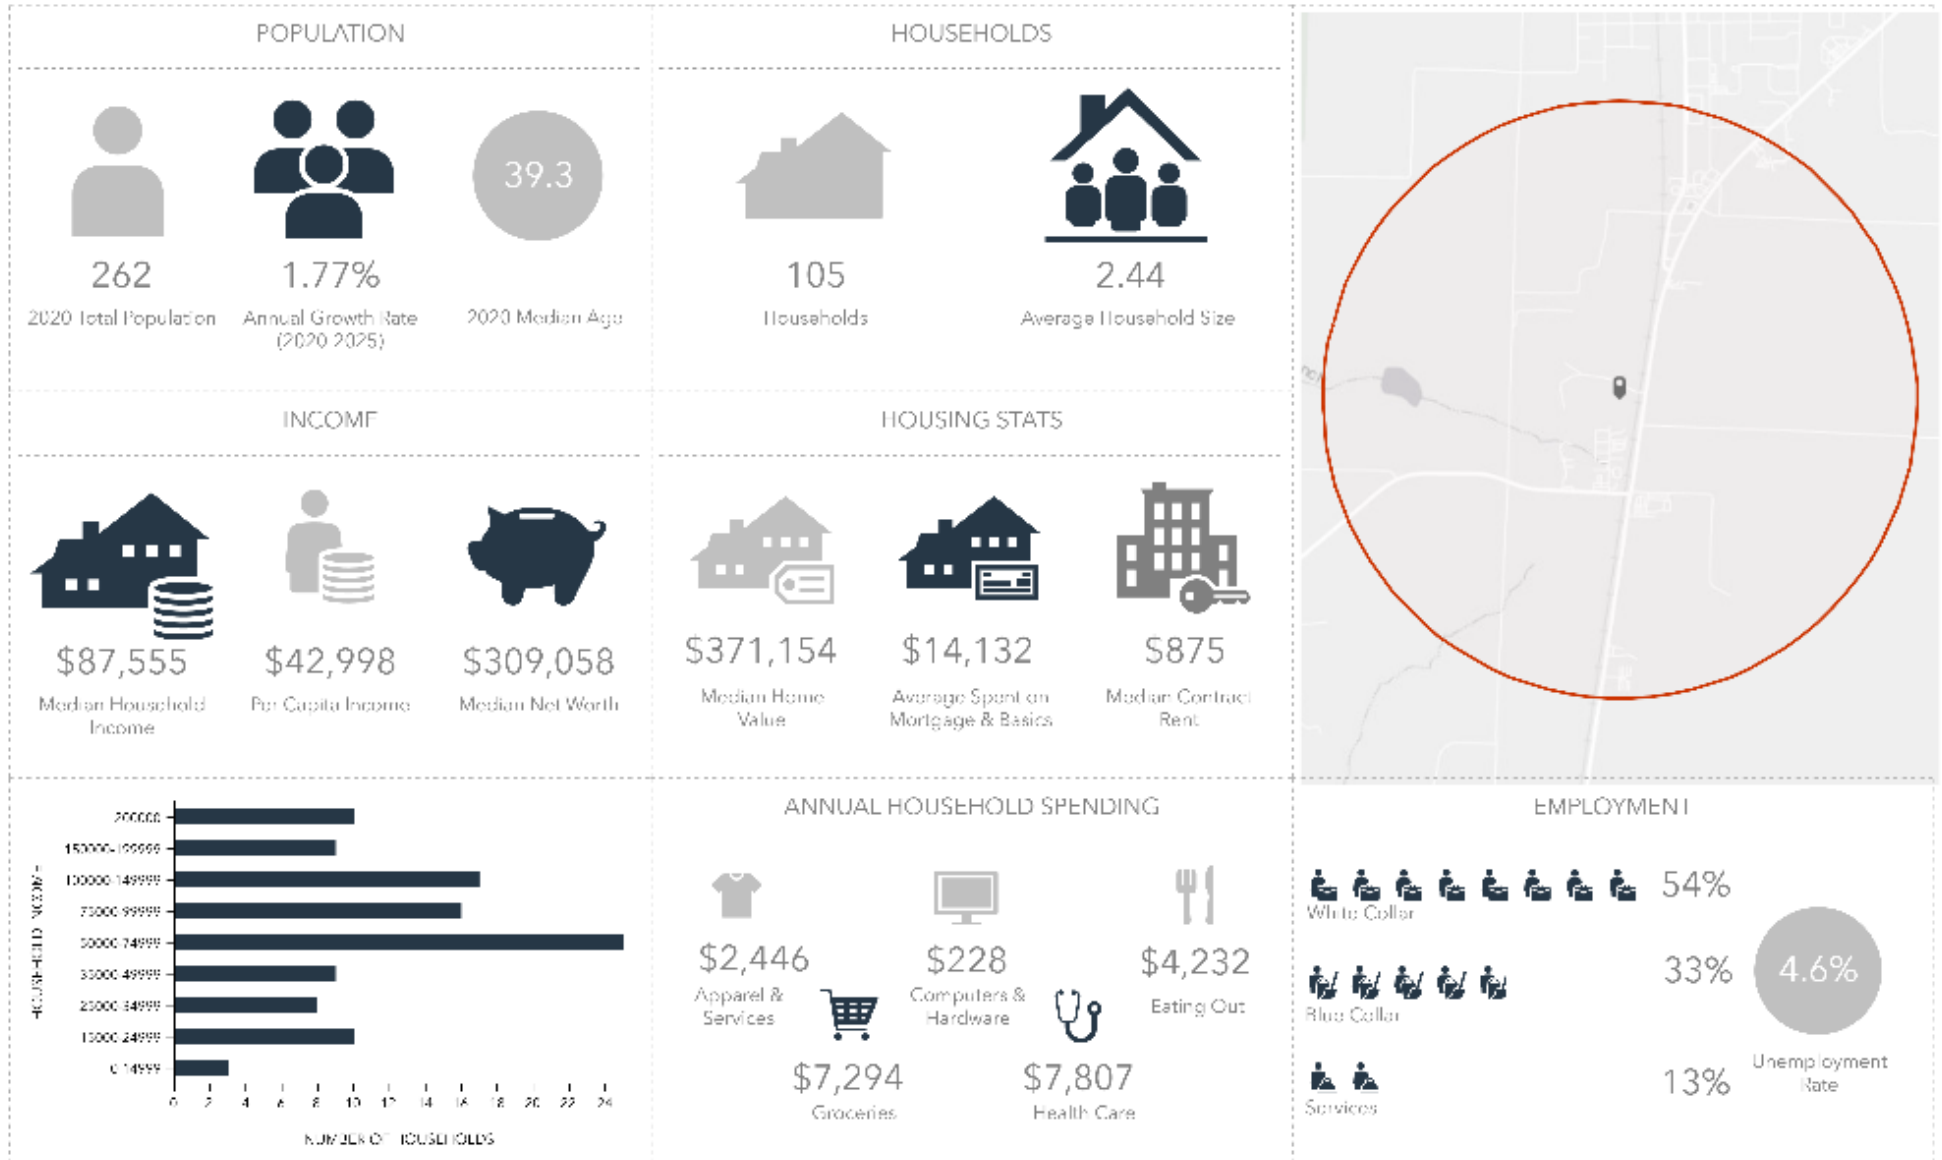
POPULATION

39.3

262
2020 Total Population

1.77%
Annual Growth Rate (2020-2025)

2020 Median Age

HOUSEHOLDS

105
Households

2.44
Average Household Size

INCOME

$87,555
Median Household Income

$42,998
Per Capita Income

$309,058
Median Net Worth

HOUSING STATS

$371,154
Median Home Value

$14,132
Average Spent on Mortgage & Basics

$875
Median Contract Rent

| HOUSEHOLD INCOME | NUMBER OF HOUSEHOLDS |
|---|---|
| 200000+ | 10 |
| 150000-199999 | 9 |
| 100000-149999 | 17 |
| 75000-99999 | 16 |
| 50000-74999 | 25 |
| 35000-49999 | 9 |
| 25000-34999 | 8 |
| 15000-24999 | 10 |
| 0-14999 | 3 |

0 2 4 6 8 10 12 14 16 18 20 22 24

NUMBER OF HOUSEHOLDS

ANNUAL HOUSEHOLD SPENDING

$2,446
Apparel & Services

$228
Computers & Hardware

$4,232
Eating Out

$7,294
Groceries

$7,807
Health Care

EMPLOYMENT

54%
White Collar

33%
Blue Collar

13%
Services

4.6%
Unemployment Rate